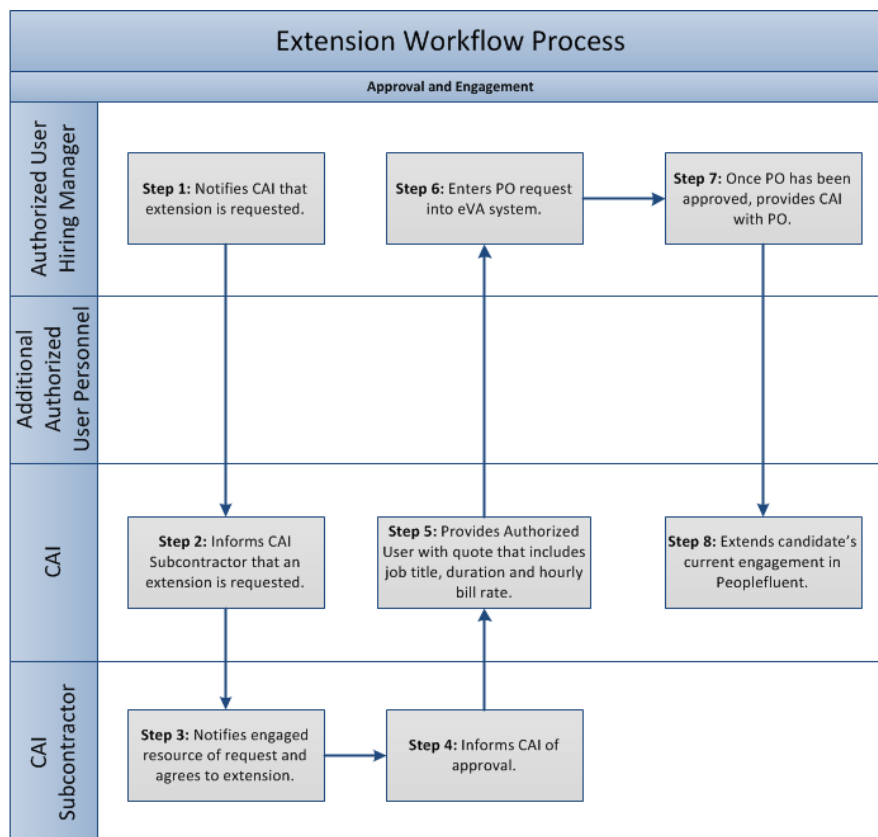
Extension Workflow Process

Approval and Engagement

Authorized User Hiring Manager

Step 1: Notifies CAI that extension is requested.

Step 6: Enters PO request into eVA system.

Step 7: Once PO has been approved, provides CAI with PO.

Additional Authorized User Personnel

CAI

Step 2: Informs CAI Subcontractor that an extension is requested.

Step 5: Provides Authorized User with quote that includes job title, duration and hourly bill rate.

Step 8: Extends candidate's current engagement in Peoplefluent.

CAI Subcontractor

Step 3: Notifies engaged resource of request and agrees to extension.

Step 4: Informs CAI of approval.